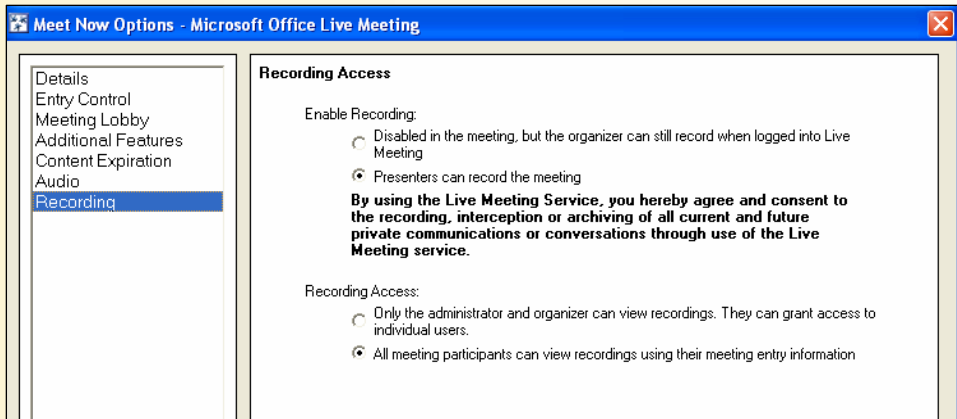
Meet Now Options - Microsoft Office Live Meeting

Details
Entry Control
Meeting Lobby
Additional Features
Content Expiration
Audio
Recording

Recording Access

Enable Recording:

Disabled in the meeting, but the organizer can still record when logged into Live Meeting

Presenters can record the meeting

**By using the Live Meeting Service, you hereby agree and consent to the recording, interception or archiving of all current and future private communications or conversations through use of the Live Meeting service.**

Recording Access:

Only the administrator and organizer can view recordings. They can grant access to individual users.

All meeting participants can view recordings using their meeting entry information